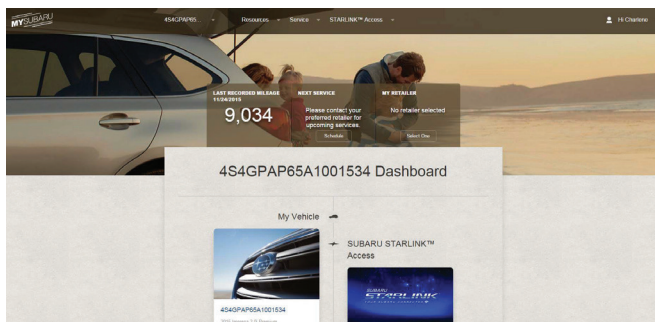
MYSUBARU

4S4GPAP65...

Resources

Service

STARLINK™ Access

Hi Charlene

LAST RECORDED MILEAGE 11/24/2015

9,034

NEXT SERVICE

Please contact your preferred retailer for upcoming services.

Schedule

MY RETAILER

No retailer selected

Select One

4S4GPAP65A1001534 Dashboard

My Vehicle

SUBARU STARLINK™ Access

4S4GPAP65A1001534

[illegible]

STARLINK